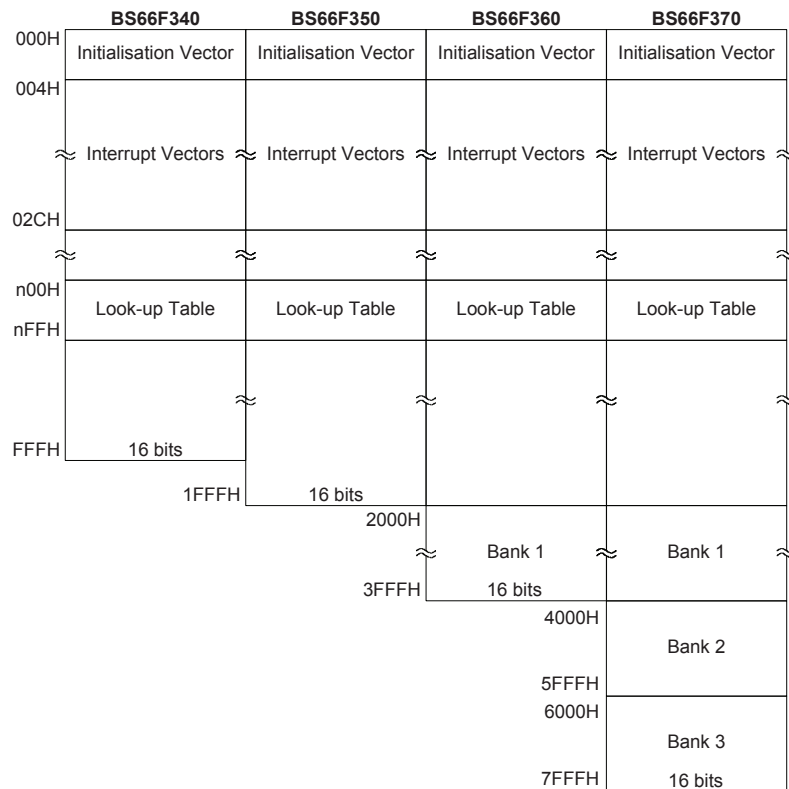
BS66F340
BS66F350
BS66F360
BS66F370

000H
Initialisation Vector
Initialisation Vector
Initialisation Vector
Initialisation Vector

004H
Interrupt Vectors
Interrupt Vectors
Interrupt Vectors
Interrupt Vectors

02CH

n00H
Look-up Table
Look-up Table
Look-up Table
Look-up Table
nFFH

FFFH
16 bits

1FFFH
16 bits

2000H
Bank 1
Bank 1
3FFFH
16 bits

4000H
Bank 2
5FFFH

6000H
Bank 3
7FFFH
16 bits